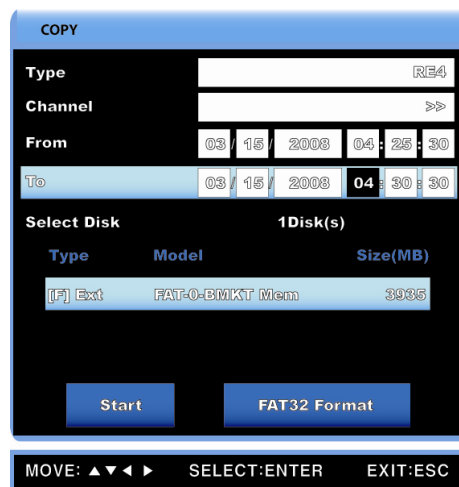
COPY

| Type | RE4 |
|---|---|
| Channel | >> |
| From | 03 / 15 / 2008 04 : 25 : 30 |
| To | 03 / 15 / 2008 04 : 30 : 30 |

Select Disk 1Disk(s)

| Type | Model | Size(MB) |
|---|---|---|
| [F] Ext | FAT-0-BMKT Mem | 3935 |

Start

FAT32 Format

MOVE: ▲▼◀ ▶ SELECT:ENTER EXIT:ESC